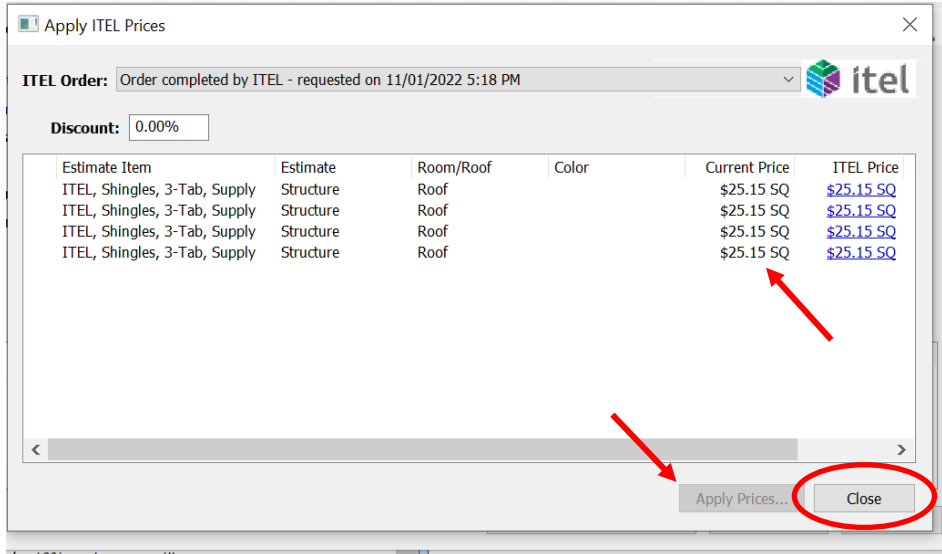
Apply ITEL Prices

ITEL Order: Order completed by ITEL - requested on 11/01/2022 5:18 PM

itel

Discount: 0.00%

| Estimate Item | Estimate | Room/Roof | Color | Current Price | ITEL Price |
|---|---|---|---|---|---|
| ITEL, Shingles, 3-Tab, Supply | Structure | Roof | | $25.15 SQ | $25.15 SQ |
| ITEL, Shingles, 3-Tab, Supply | Structure | Roof | | $25.15 SQ | $25.15 SQ |
| ITEL, Shingles, 3-Tab, Supply | Structure | Roof | | $25.15 SQ | $25.15 SQ |
| ITEL, Shingles, 3-Tab, Supply | Structure | Roof | | $25.15 SQ | $25.15 SQ |

Apply Prices...

Close